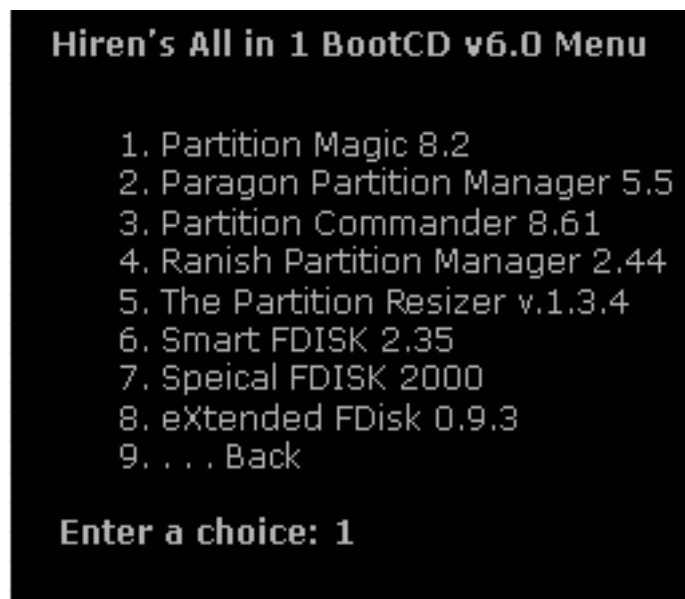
Hiren's All in 1 BootCD v6.0 Menu

1. Partition Magic 8.2
2. Paragon Partition Manager 5.5
3. Partition Commander 8.61
4. Ranish Partition Manager 2.44
5. The Partition Resizer v.1.3.4
6. Smart FDISK 2.35
7. Speical FDISK 2000
8. eXtended FDisk 0.9.3
9. . . . Back

Enter a choice: 1